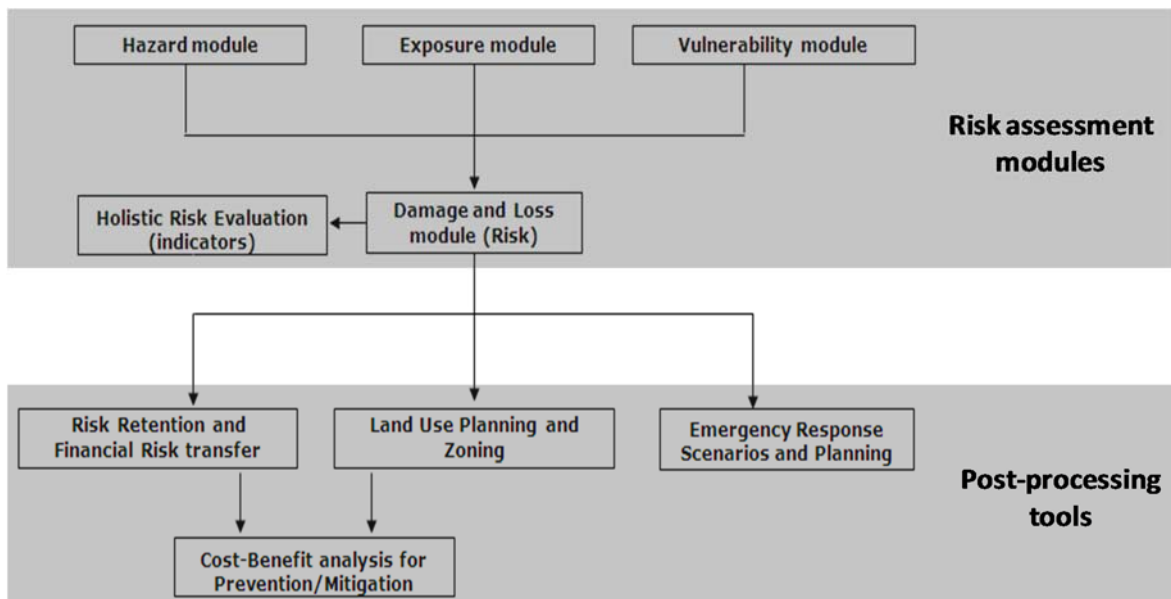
Hazard module

Exposure module

Vulnerability module

Risk assessment modules

Holistic Risk Evaluation (indicators)

Damage and Loss module (Risk)

Risk Retention and Financial Risk transfer

Land Use Planning and Zoning

Emergency Response Scenarios and Planning

Post-processing tools

Cost-Benefit analysis for Prevention/Mitigation